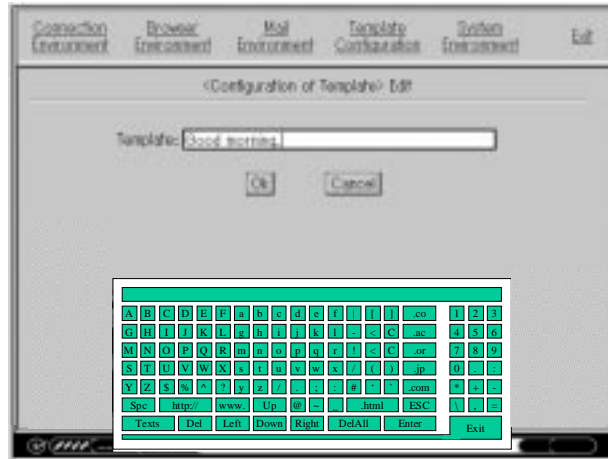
Connection Environment | Browser Environment | Mail Environment | Template Configuration | System Environment | Exit

<Configuration of Template> Edit

Template: Good morning.

Ok | Cancel

| A | B | C | D | E | F | a | b | c | d | e | f | [ | ] | .co | 1 | 2 | 3 |
|---|---|---|---|---|---|---|---|---|---|---|---|---|---|---|---|---|---|
| G | H | I | J | K | L | g | h | i | j | k | l | - | < | C | .ac | 4 | 5 | 6 |
| M | N | O | P | Q | R | m | n | o | p | q | r | ! | < | C | .or | 7 | 8 | 9 |
| S | T | U | V | W | X | s | t | u | v | w | x | / | ( | ) | .jp | 0 | . | : |
| Y | Z | $ | % | ^ | ? | y | z | / | . | ; | : | # | ' | " | .com | * | + | - |

Spc | http:// | www. | Up | @ | ~ | .html | ESC | \ | _ | =

Texts | Del | Left | Down | Right | DelAll | Enter | Exit